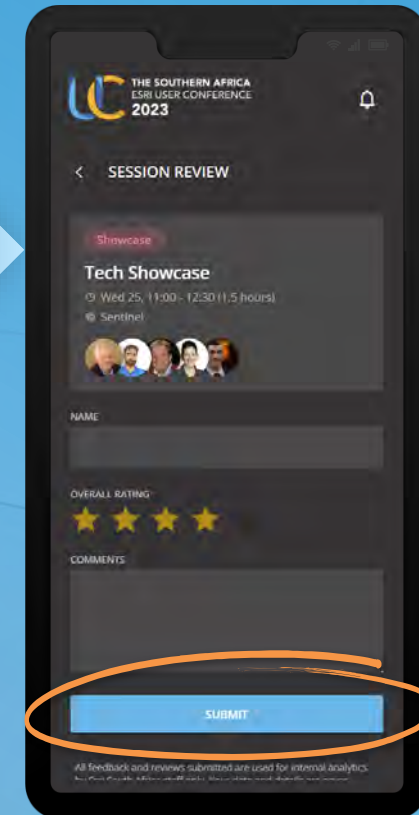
UC THE SOUTHERN AFRICA ESRI USER CONFERENCE 2023

SESSION REVIEW

Showcase

Tech Showcase

Wed 25, 11:00 - 12:30 (1.5 hours)

Sentinel

NAME

OVERALL RATING

COMMENTS

SUBMIT

All feedback and reviews submitted are used for internal analytics by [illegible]